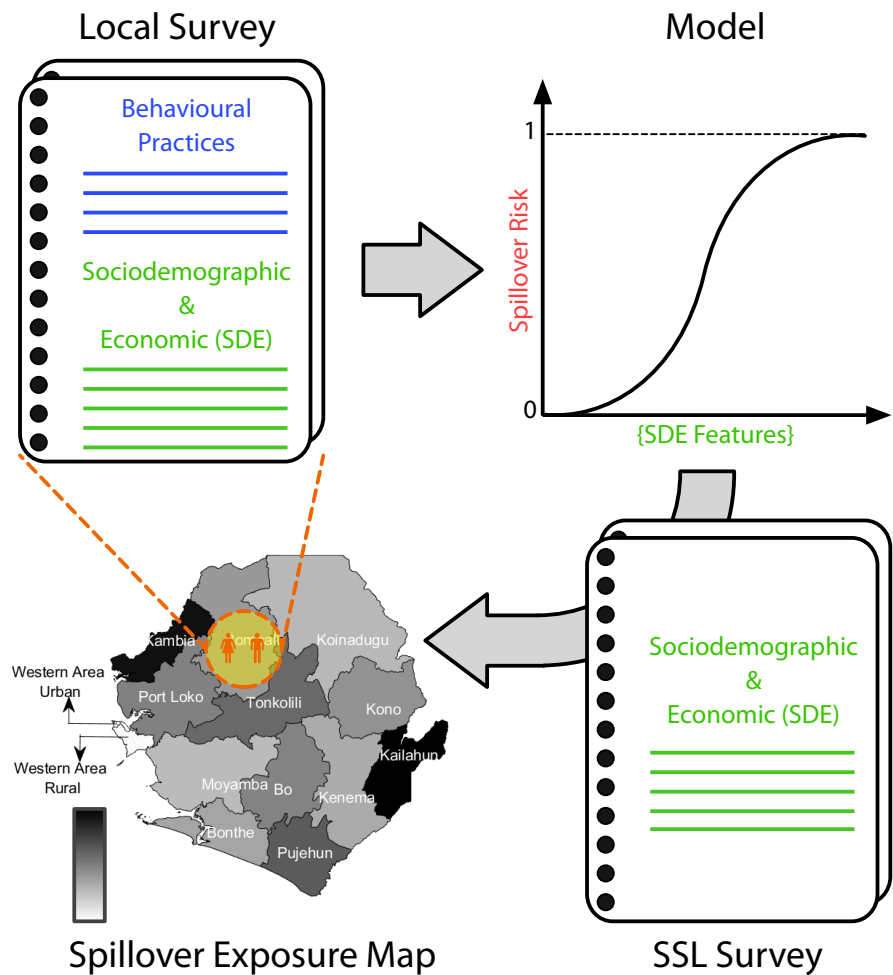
Local Survey

Behavioural Practices

Sociodemographic & Economic (SDE)

Model

1

0

Spillover Risk

{SDE Features}

SSL Survey

Sociodemographic & Economic (SDE)

Kambia

Bombali

Koinadugu

Western Area Urban

Port Loko

Tonkolili

Kono

Western Area Rural

Kailahun

Moyamba

Bo

Kenema

Bonthe

Pujehun

Spillover Exposure Map